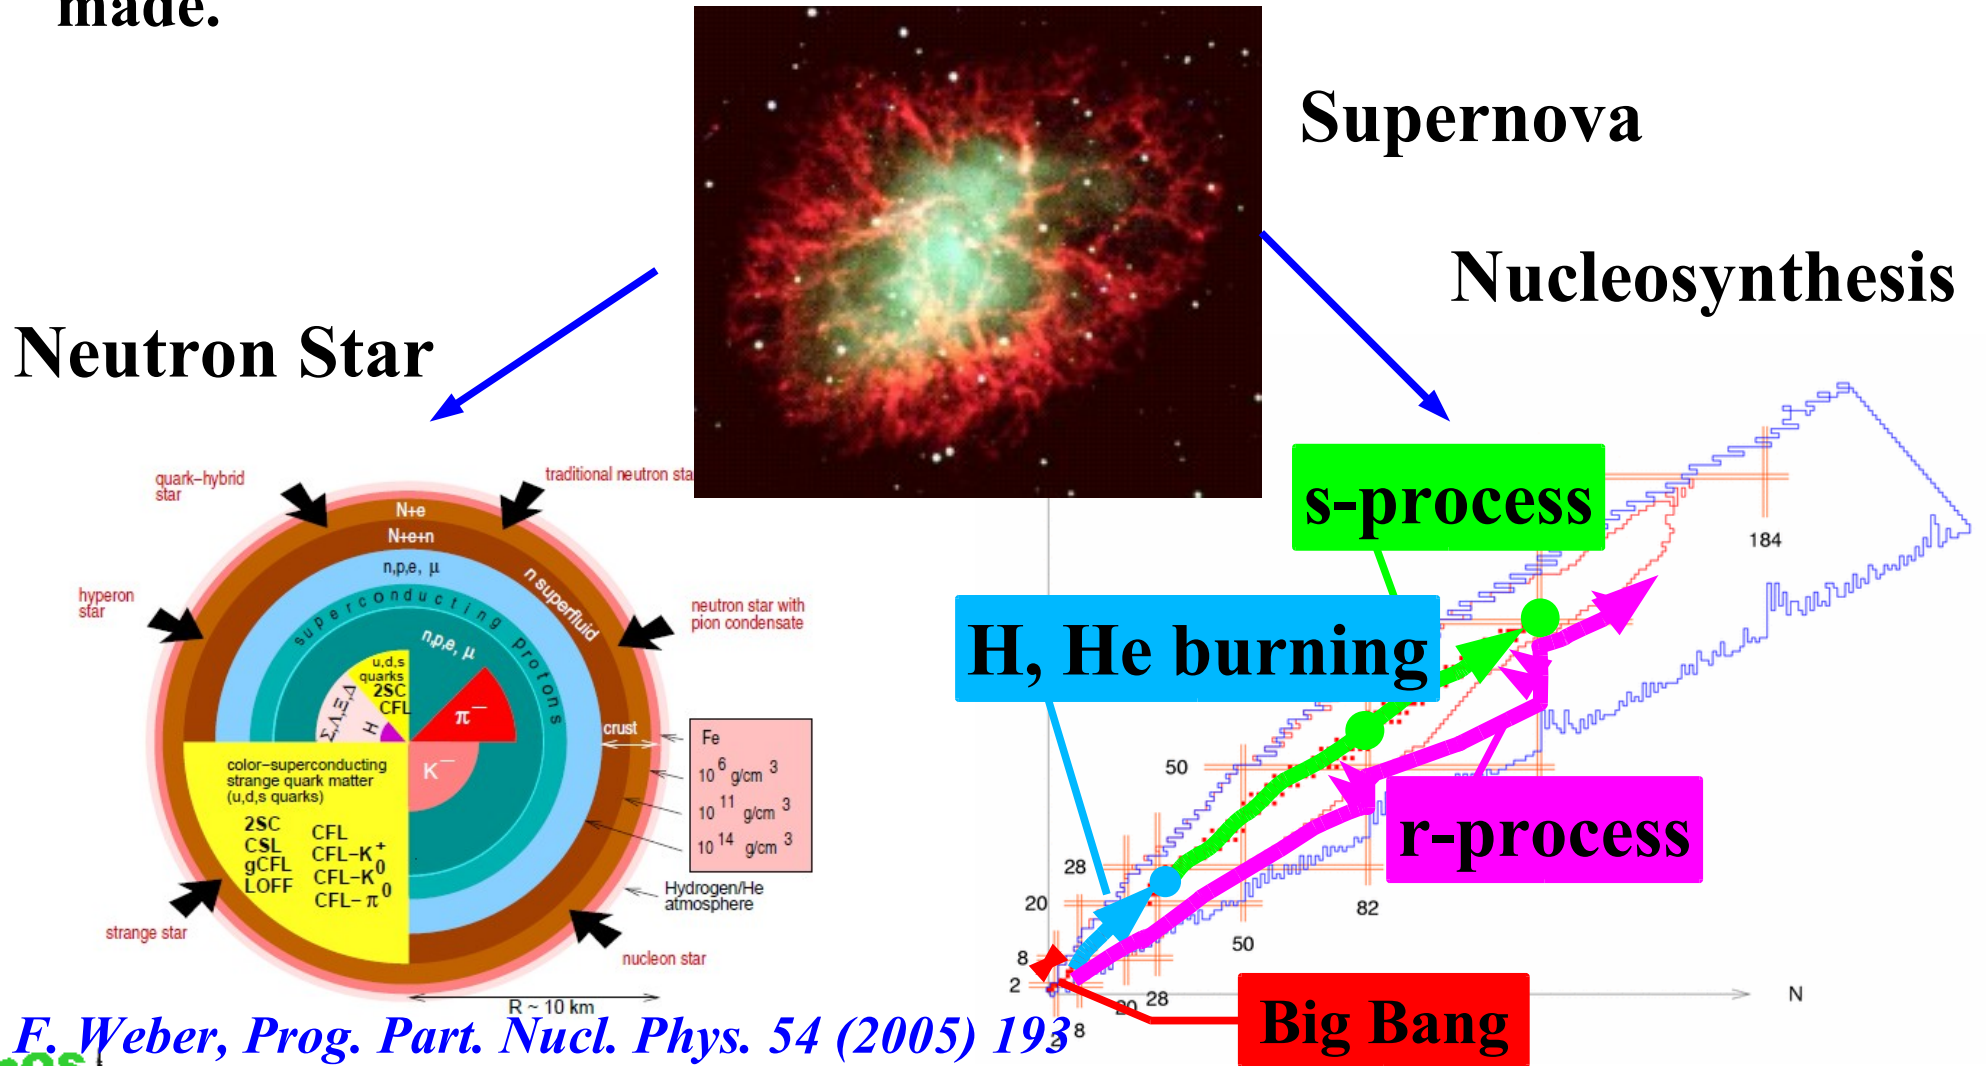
made.

Supernova

Nucleosynthesis

Neutron Star

quark-hybrid star

traditional neutron sta

hyperon star

neutron star with pion condensate

N+e

N+e+n

n,p,e, µ

superconducting protons

n superfluid

n,p,e, µ

u,d,s quarks

2SC

CFL

$\Sigma,\Lambda,\Xi,\Delta$

H

$\pi^-$

$K^-$

crust

Fe

$10^6$ g/cm$^3$

$10^{11}$ g/cm$^3$

$10^{14}$ g/cm$^3$

color-superconducting strange quark matter (u,d,s quarks)

2SC
CSL
gCFL
LOFF

CFL
CFL-$K^+$
CFL-$K^0$
CFL-$\pi^0$

Hydrogen/He atmosphere

strange star

nucleon star

R ~ 10 km

F. Weber, Prog. Part. Nucl. Phys. 54 (2005) 193

s-process

H, He burning

r-process

Big Bang

184

50

28

20

8

2

82

50

20

28

8

N